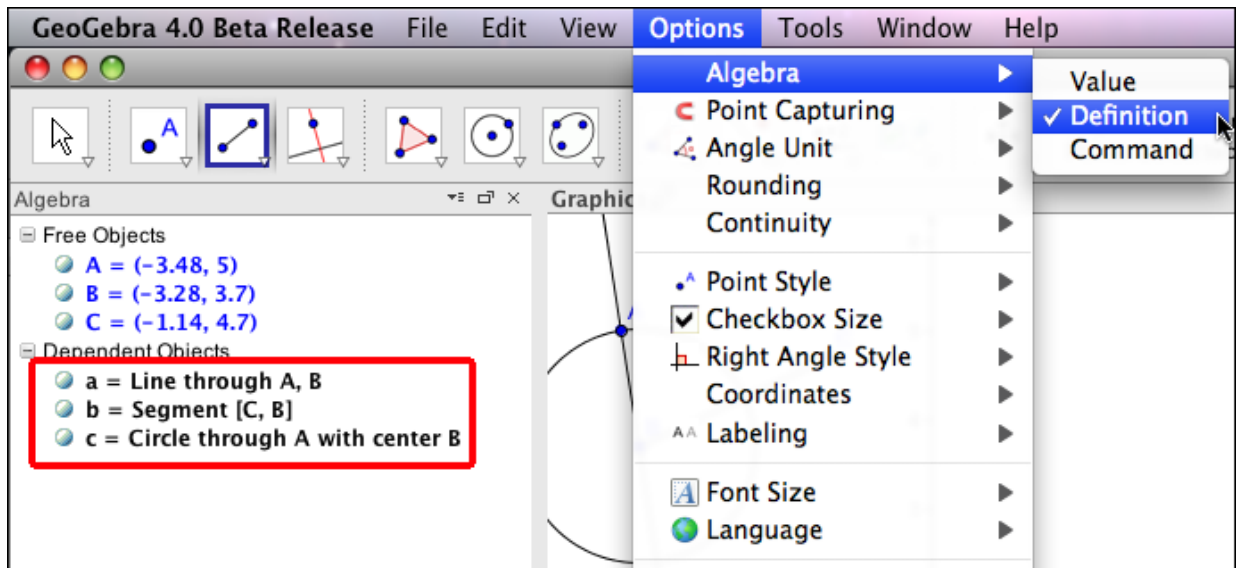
GeoGebra 4.0 Beta Release File Edit View Options Tools Window Help

Algebra
Point Capturing
Angle Unit
Rounding
Continuity
Point Style
Checkbox Size
Right Angle Style
Coordinates
Labeling
Font Size
Language

Value
✓ Definition
Command

Algebra
Graphic

Free Objects
A = (−3.48, 5)
B = (−3.28, 3.7)
C = (−1.14, 4.7)
Dependent Objects
a = Line through A, B
b = Segment [C, B]
c = Circle through A with center B